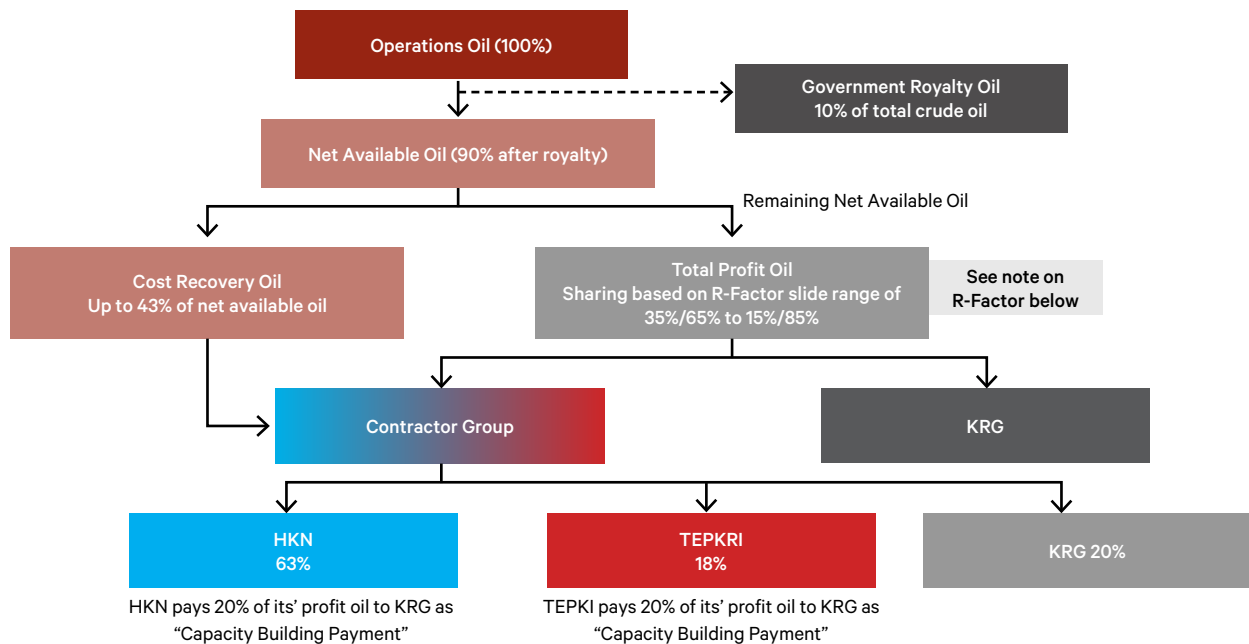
Operations Oil (100%)

Government Royalty Oil
10% of total crude oil

Net Available Oil (90% after royalty)

Remaining Net Available Oil

Cost Recovery Oil
Up to 43% of net available oil

Total Profit Oil
Sharing based on R-Factor slide range of 35%/65% to 15%/85%

See note on R-Factor below

Contractor Group

KRG

HKN
63%

HKN pays 20% of its' profit oil to KRG as "Capacity Building Payment"

TEPKRI
18%

TEPKI pays 20% of its' profit oil to KRG as "Capacity Building Payment"

KRG 20%